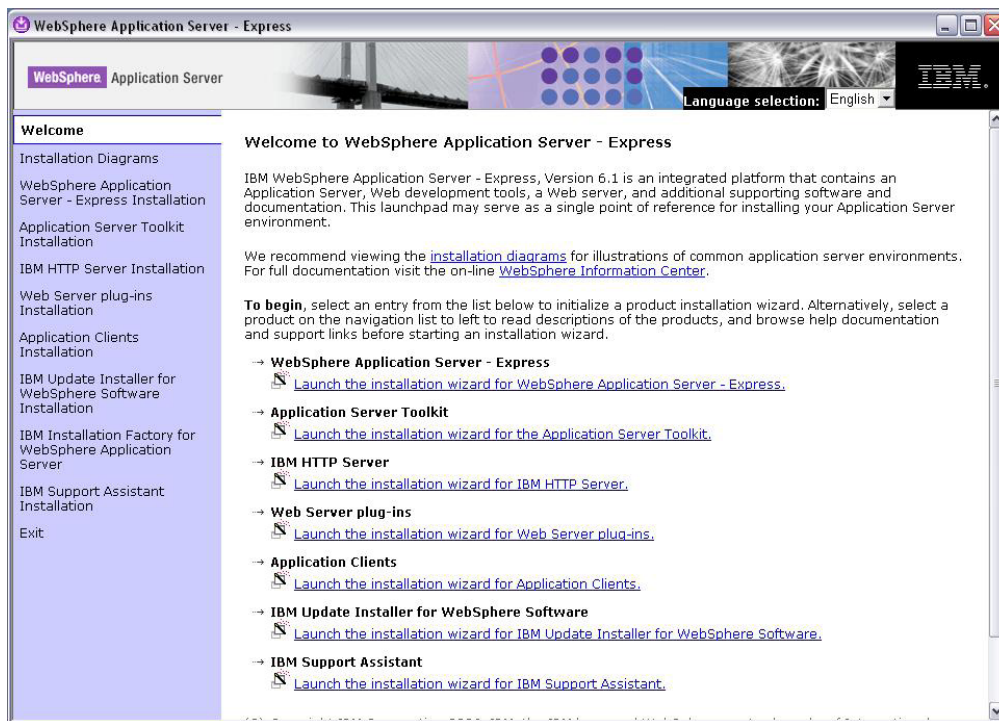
WebSphere Application Server - Express

WebSphere Application Server

IBM.

Language selection: English

Welcome
Installation Diagrams
WebSphere Application Server - Express Installation
Application Server Toolkit Installation
IBM HTTP Server Installation
Web Server plug-ins Installation
Application Clients Installation
IBM Update Installer for WebSphere Software Installation
IBM Installation Factory for WebSphere Application Server
IBM Support Assistant Installation
Exit

Welcome to WebSphere Application Server - Express

IBM WebSphere Application Server - Express, Version 6.1 is an integrated platform that contains an Application Server, Web development tools, a Web server, and additional supporting software and documentation. This launchpad may serve as a single point of reference for installing your Application Server environment.

We recommend viewing the installation diagrams for illustrations of common application server environments. For full documentation visit the on-line WebSphere Information Center.

To begin, select an entry from the list below to initialize a product installation wizard. Alternatively, select a product on the navigation list to left to read descriptions of the products, and browse help documentation and support links before starting an installation wizard.

→ WebSphere Application Server - Express
Launch the installation wizard for WebSphere Application Server - Express.

→ Application Server Toolkit
Launch the installation wizard for the Application Server Toolkit.

→ IBM HTTP Server
Launch the installation wizard for IBM HTTP Server.

→ Web Server plug-ins
Launch the installation wizard for Web Server plug-ins.

→ Application Clients
Launch the installation wizard for Application Clients.

→ IBM Update Installer for WebSphere Software
Launch the installation wizard for IBM Update Installer for WebSphere Software.

→ IBM Support Assistant
Launch the installation wizard for IBM Support Assistant.

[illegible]